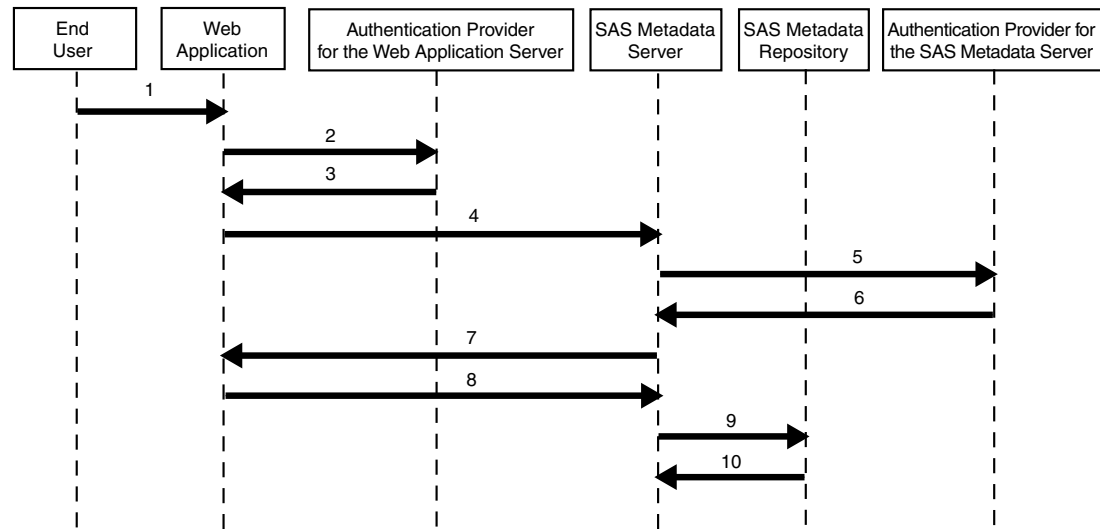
End User

Web Application

Authentication Provider for the Web Application Server

SAS Metadata Server

SAS Metadata Repository

Authentication Provider for the SAS Metadata Server

1

2

3

4

5

6

7

8

9

10